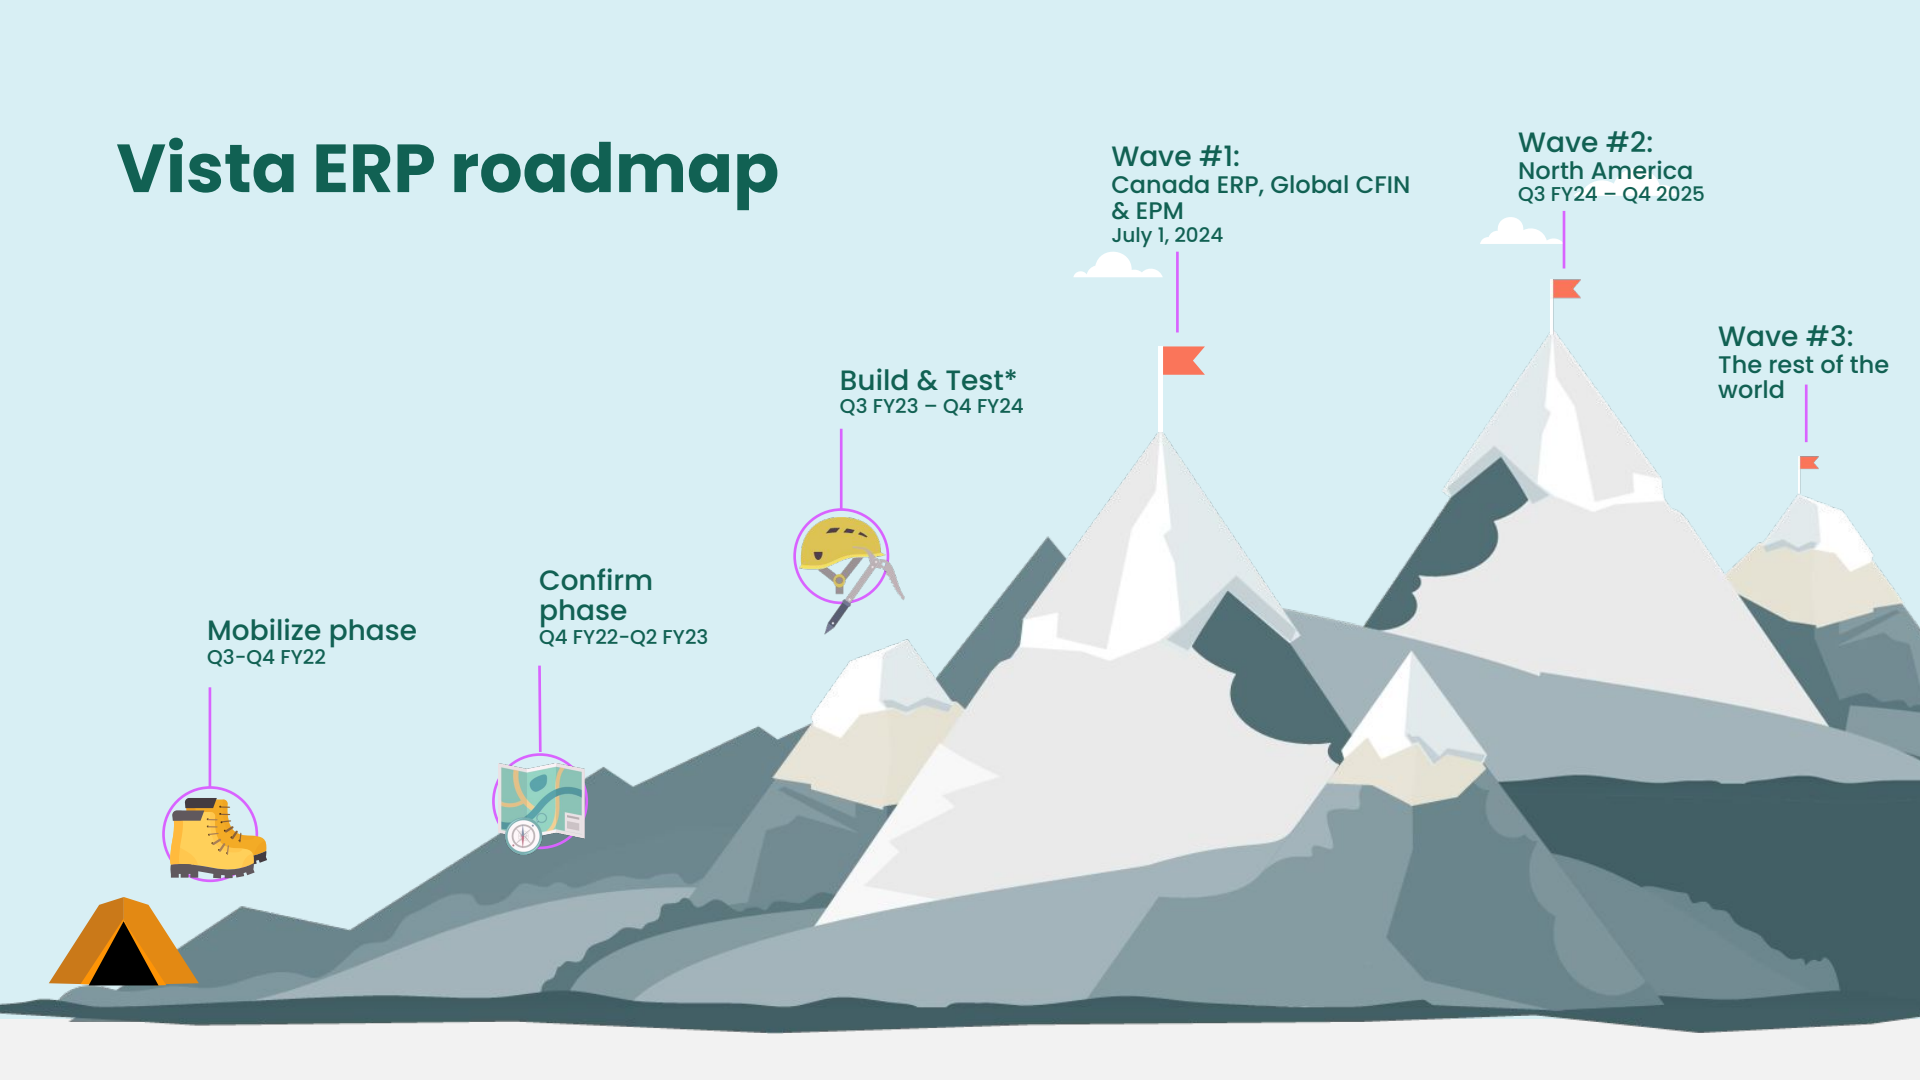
Vista ERP roadmap

Mobilize phase
Q3-Q4 FY22

Confirm phase
Q4 FY22-Q2 FY23

Build & Test*
Q3 FY23 – Q4 FY24

Wave #1:
Canada ERP, Global CFIN & EPM
July 1, 2024

Wave #2:
North America
Q3 FY24 – Q4 2025

Wave #3:
The rest of the world